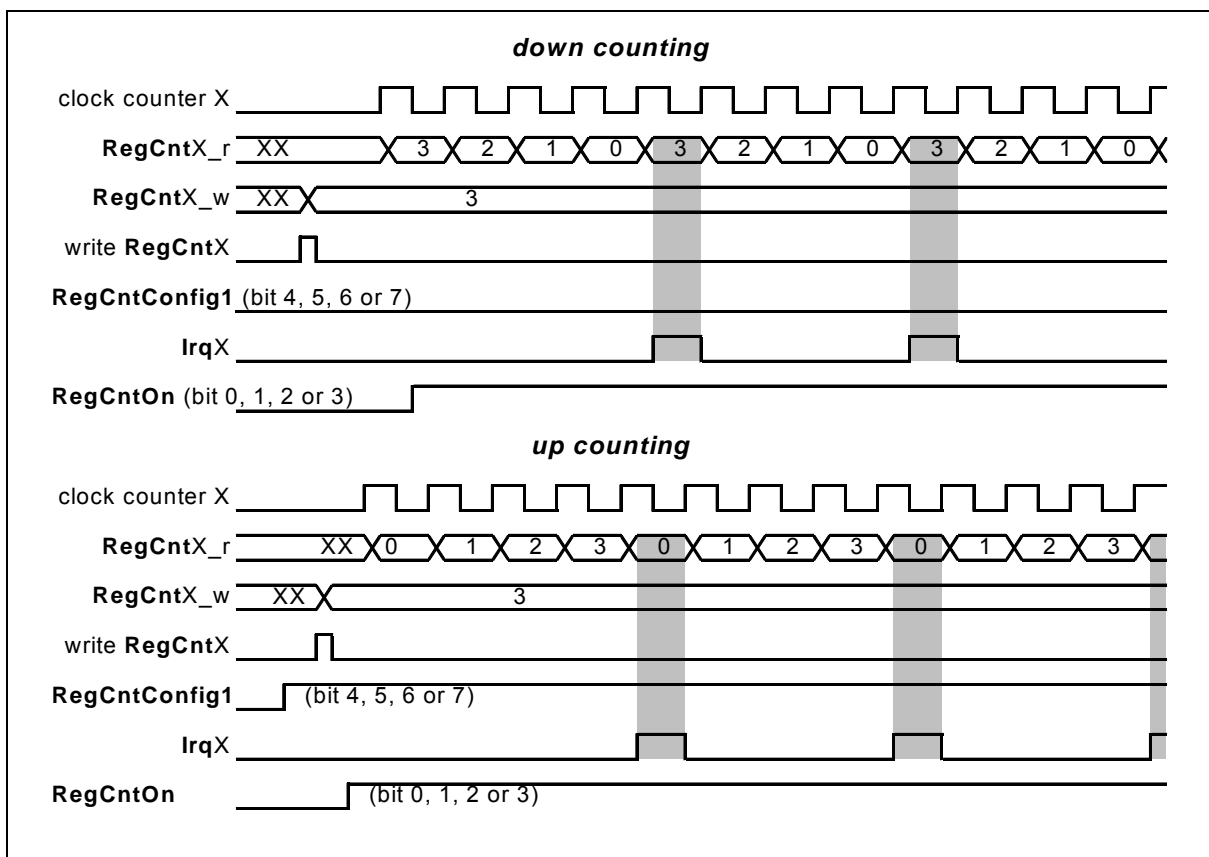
down counting

clock counter X

RegCntX_r XX 3 2 1 0 3 2 1 0 3 2 1 0

RegCntX_w XX 3

write RegCntX

RegCntConfig1 (bit 4, 5, 6 or 7)

IrqX

RegCntOn (bit 0, 1, 2 or 3)

up counting

clock counter X

RegCntX_r XX 0 1 2 3 0 1 2 3 0 1 2 3

RegCntX_w XX 3

write RegCntX

RegCntConfig1 (bit 4, 5, 6 or 7)

IrqX

RegCntOn (bit 0, 1, 2 or 3)